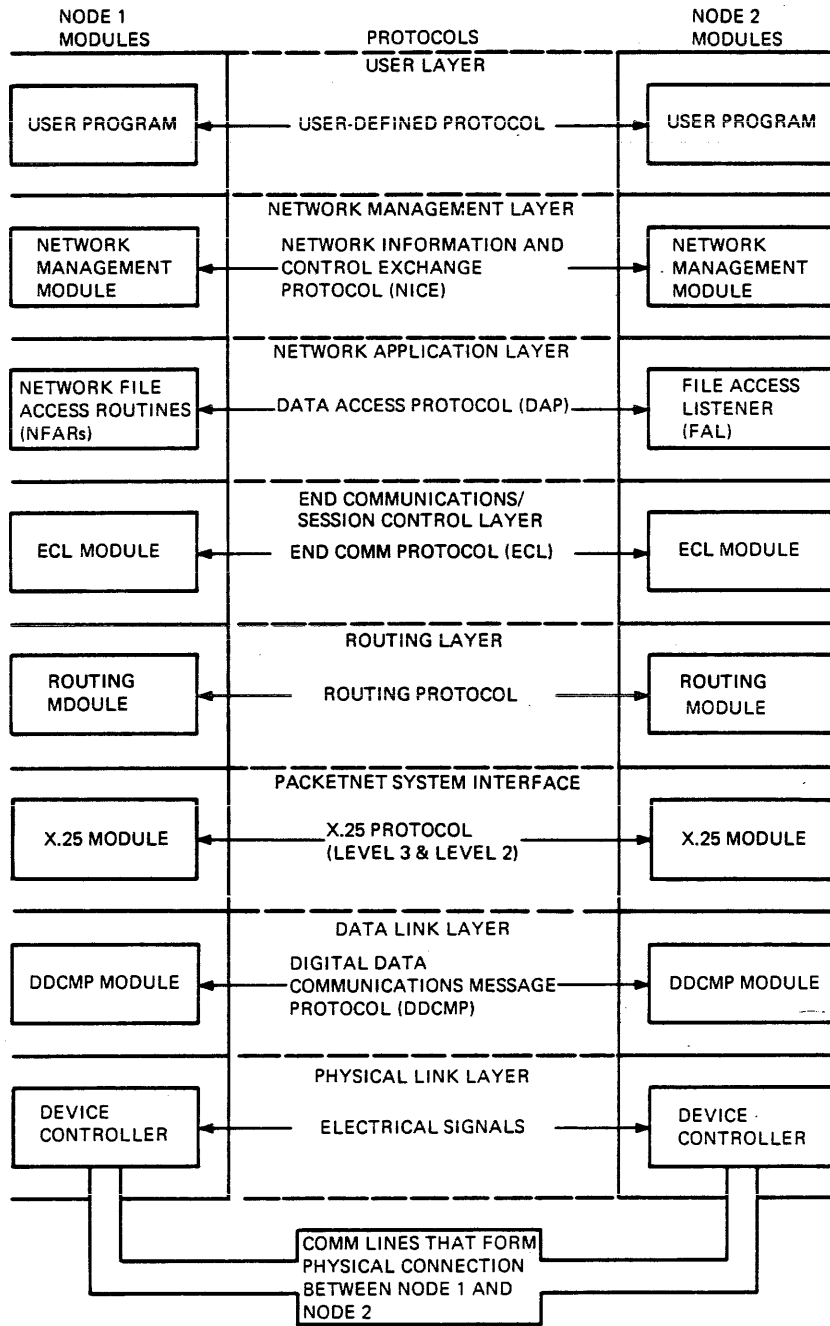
NODE 1 MODULES

PROTOCOLS

NODE 2 MODULES

USER LAYER

USER PROGRAM

USER-DEFINED PROTOCOL

USER PROGRAM

NETWORK MANAGEMENT LAYER

NETWORK MANAGEMENT MODULE

NETWORK INFORMATION AND CONTROL EXCHANGE PROTOCOL (NICE)

NETWORK MANAGEMENT MODULE

NETWORK APPLICATION LAYER

NETWORK FILE ACCESS ROUTINES (NFARs)

DATA ACCESS PROTOCOL (DAP)

FILE ACCESS LISTENER (FAL)

END COMMUNICATIONS/ SESSION CONTROL LAYER

ECL MODULE

END COMM PROTOCOL (ECL)

ECL MODULE

ROUTING LAYER

ROUTING MDOULE

ROUTING PROTOCOL

ROUTING MODULE

PACKETNET SYSTEM INTERFACE

X.25 MODULE

X.25 PROTOCOL (LEVEL 3 & LEVEL 2)

X.25 MODULE

DATA LINK LAYER

DDCMP MODULE

DIGITAL DATA COMMUNICATIONS MESSAGE PROTOCOL (DDCMP)

DDCMP MODULE

PHYSICAL LINK LAYER

DEVICE CONTROLLER

ELECTRICAL SIGNALS

DEVICE CONTROLLER

COMM LINES THAT FORM PHYSICAL CONNECTION BETWEEN NODE 1 AND NODE 2